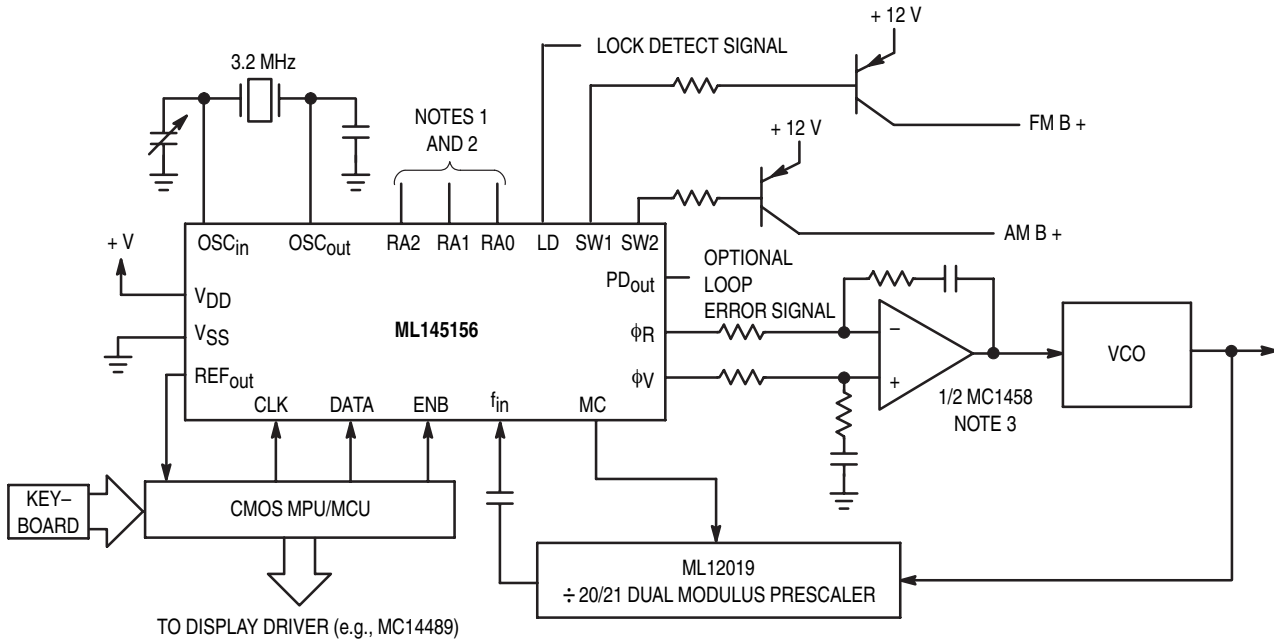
3.2 MHz

LOCK DETECT SIGNAL

+ 12 V

FM B +

NOTES 1 AND 2

+ 12 V

AM B +

+ V

$OSC_{in}$ $OSC_{out}$ RA2 RA1 RA0 LD SW1 SW2

$PD_{out}$

OPTIONAL LOOP ERROR SIGNAL

$V_{DD}$

$V_{SS}$

ML145156

$\phi R$

$\phi V$

$REF_{out}$

CLK DATA ENB $f_{in}$ MC

–

+

VCO

1/2 MC1458 NOTE 3

KEY– BOARD

CMOS MPU/MCU

ML12019
÷ 20/21 DUAL MODULUS PRESCALER

TO DISPLAY DRIVER (e.g., MC14489)